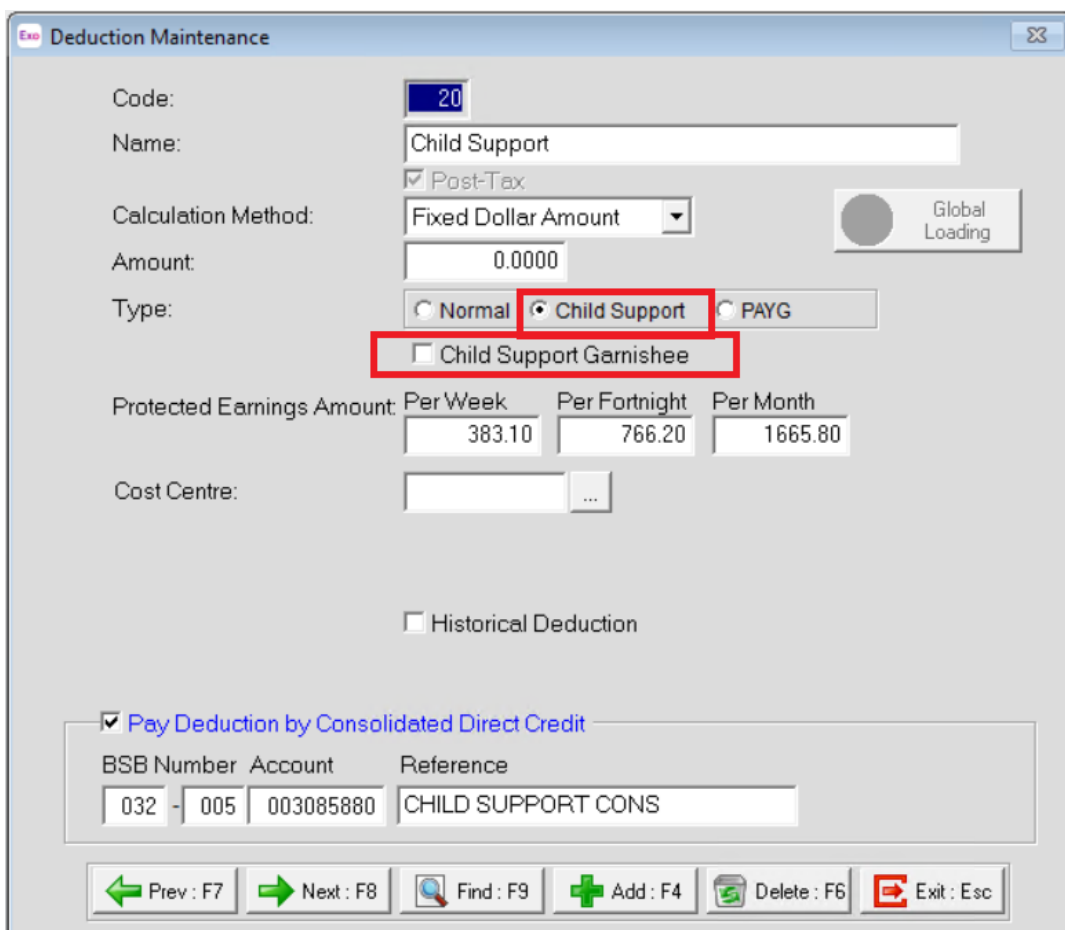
Exo Deduction Maintenance

Code: 20

Name: Child Support

Post-Tax

Calculation Method: Fixed Dollar Amount

Global Loading

Amount: 0.0000

Type: Normal Child Support PAYG

Child Support Garnishee

Protected Earnings Amount: Per Week 383.10 Per Fortnight 766.20 Per Month 1665.80

Cost Centre: ...

Historical Deduction

Pay Deduction by Consolidated Direct Credit

| BSB Number | Account | Reference |
|---|---|---|
| 032 - 005 | 003085880 | CHILD SUPPORT CONS |

Prev : F7 Next : F8 Find : F9 Add : F4 Delete : F6 Exit : Esc